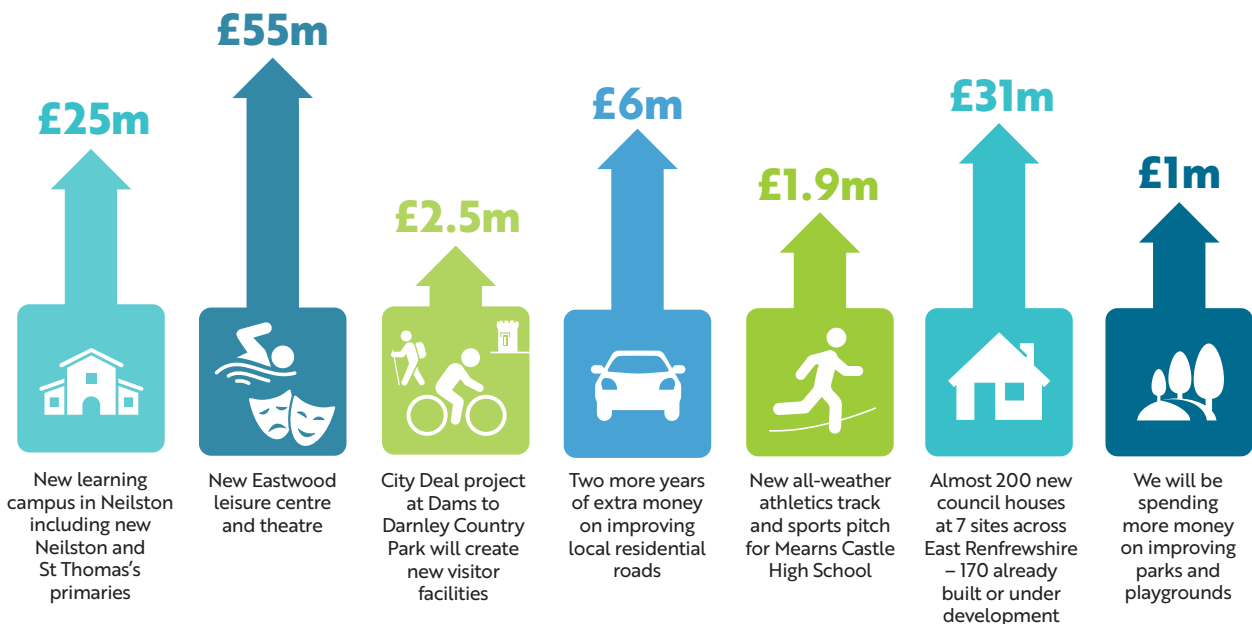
£25m

New learning campus in Neilston including new Neilston and St Thomas's primaries

£55m

New Eastwood leisure centre and theatre

£2.5m

City Deal project at Dams to Darnley Country Park will create new visitor facilities

£6m

Two more years of extra money on improving local residential roads

£1.9m

New all-weather athletics track and sports pitch for Mearns Castle High School

£31m

Almost 200 new council houses at 7 sites across East Renfrewshire – 170 already built or under development

£1m

We will be spending more money on improving parks and playgrounds